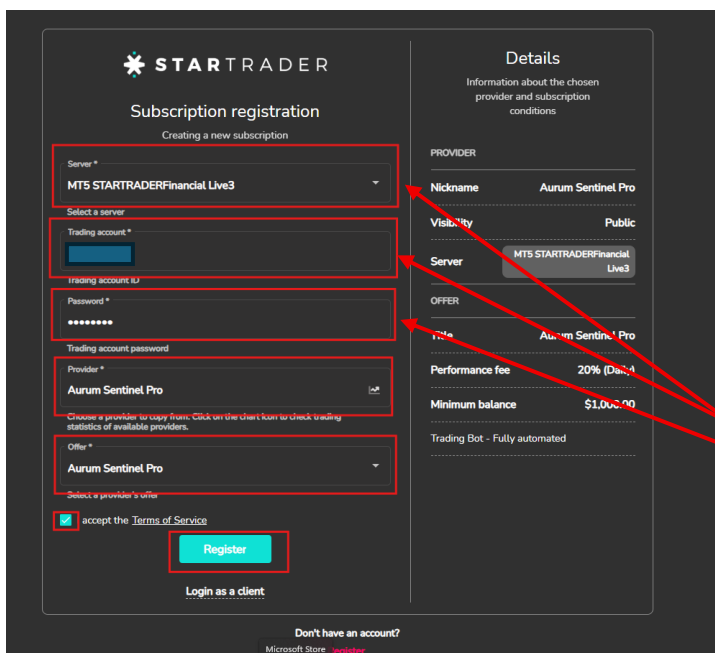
STARTRADER

Subscription registration

Creating a new subscription

Server *
MT5 STARTRADERFinancial Live3
Select a server

Trading account *
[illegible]
Trading account ID

Password *
••••••••
Trading account password

Provider *
Aurum Sentinel Pro
Choose a provider to copy from. Click on the chart icon to check trading statistics of available providers.

Offer *
Aurum Sentinel Pro
Select a provider's offer

accept the Terms of Service

Register

Login as a client

Details

Information about the chosen provider and subscription conditions

PROVIDER

| | |
|---|---|
| Nickname | Aurum Sentinel Pro |
| Visibility | Public |
| Server | MT5 STARTRADERFinancial Live3 |

OFFER

| | |
|---|---|
| Title | Aurum Sentinel Pro |
| Performance fee | 20% (Dai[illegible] |
| Minimum balance | $1,0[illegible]00 |

Trading Bot - Fully automated

Don't have an account?

Microsoft Store Register